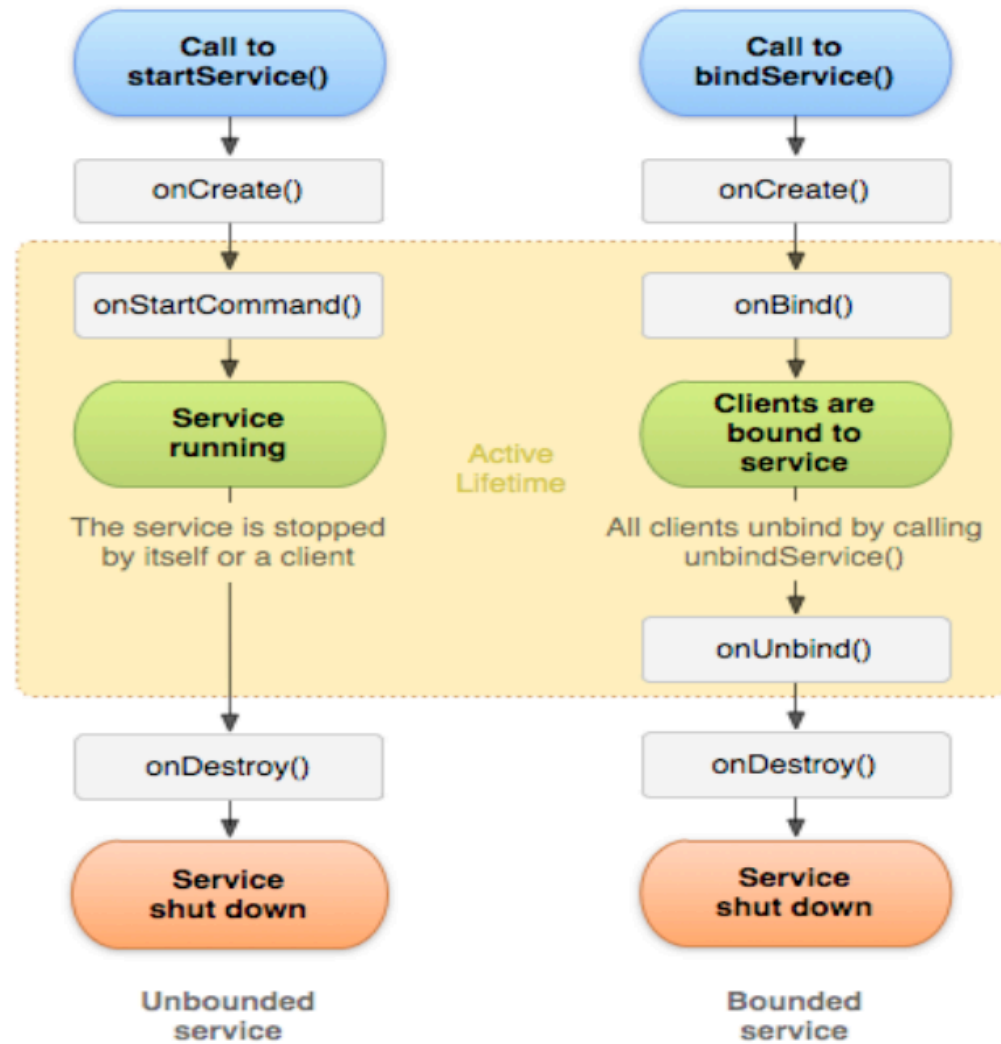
Call to startService()

onCreate()

onStartCommand()

Service running

The service is stopped by itself or a client

onDestroy()

Service shut down

Unbounded service

Active Lifetime

Call to bindService()

onCreate()

onBind()

Clients are bound to service

All clients unbind by calling unbindService()

onUnbind()

onDestroy()

Service shut down

Bounded service